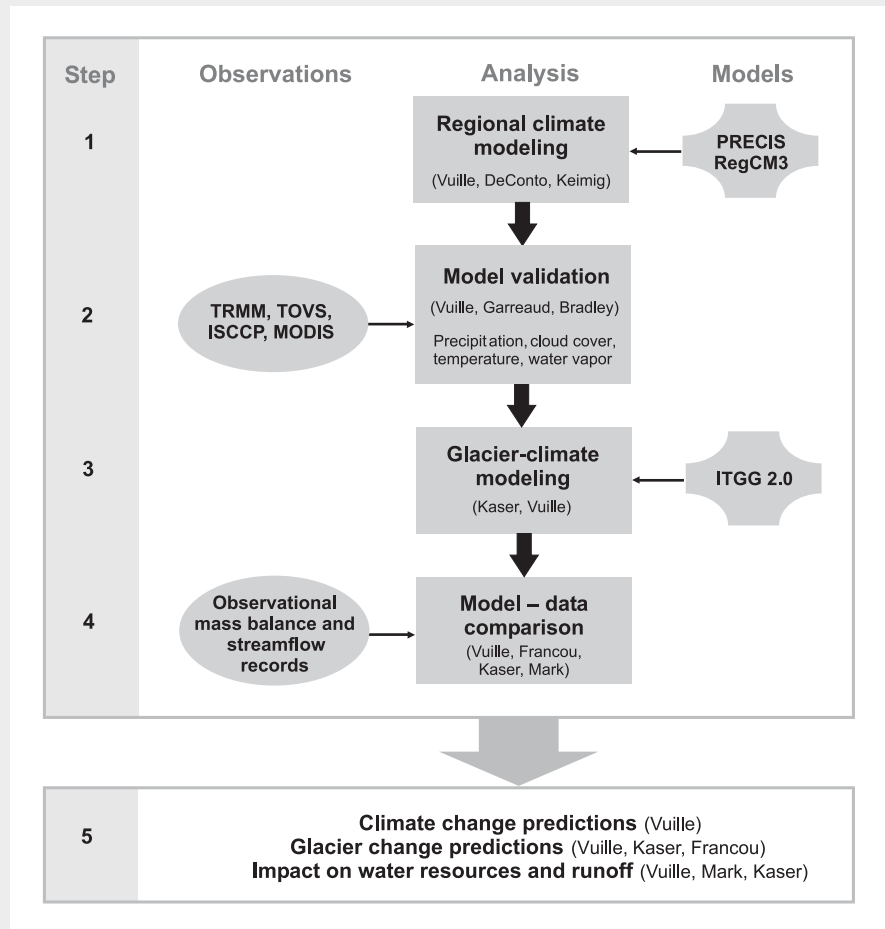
Step

Observations

Analysis

Models

1

Regional climate modeling

(Vuille, DeConto, Keimig)

PRECIS RegCM3

2

TRMM, TOVS, ISCCP, MODIS

Model validation

(Vuille, Garreaud, Bradley)

Precipitation, cloud cover, temperature, water vapor

3

Glacier-climate modeling

(Kaser, Vuille)

ITGG 2.0

4

Observational mass balance and streamflow records

Model – data comparison

(Vuille, Francou, Kaser, Mark)

5

Climate change predictions (Vuille)
Glacier change predictions (Vuille, Kaser, Francou)
Impact on water resources and runoff (Vuille, Mark, Kaser)